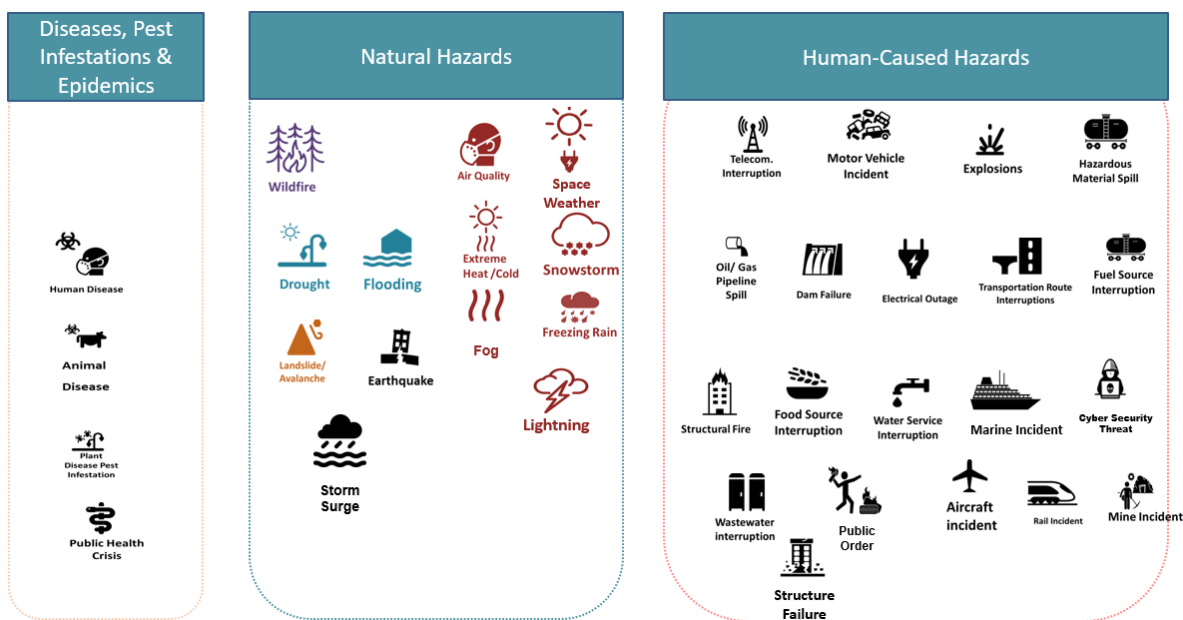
Diseases, Pest Infestations & Epidemics

Human Disease

Animal Disease

Plant Disease Pest Infestation

Public Health Crisis

Natural Hazards

Wildfire

Air Quality

Space Weather

Extreme Heat /Cold

Drought

Flooding

Snowstorm

Freezing Rain

Fog

Landslide/ Avalanche

Earthquake

Lightning

Storm Surge

Human-Caused Hazards

Telecom. Interruption

Motor Vehicle Incident

Explosions

Hazardous Material Spill

Oil/ Gas Pipeline Spill

Dam Failure

Electrical Outage

Transportation Route Interruptions

Fuel Source Interruption

Structural Fire

Food Source Interruption

Water Service Interruption

Marine Incident

Cyber Security Threat

Wastewater interruption

Public Order

Aircraft incident

Rail Incident

Mine Incident

Structure Failure